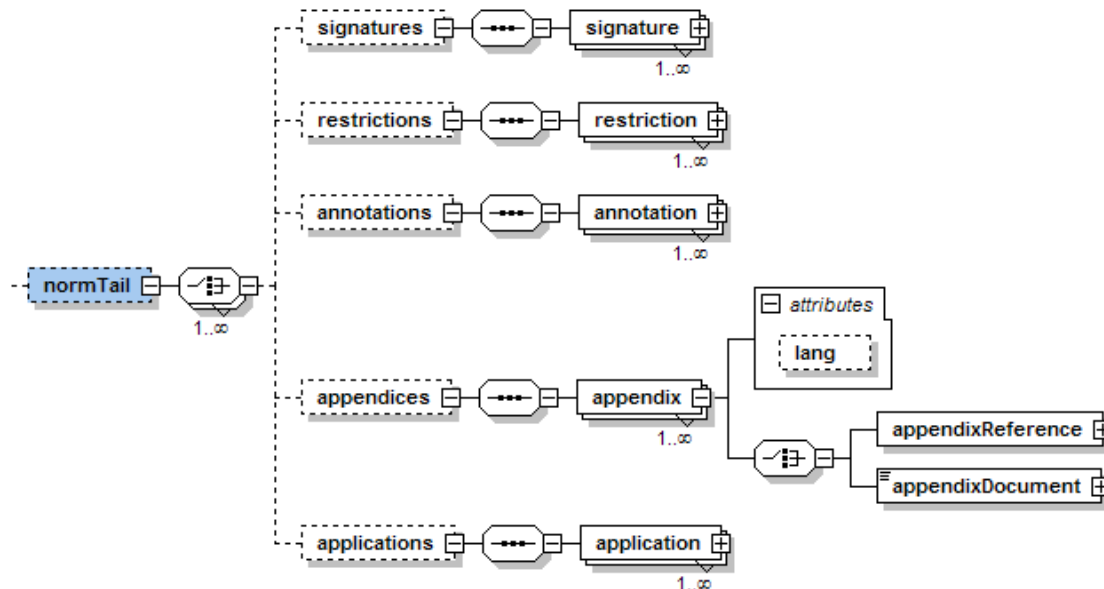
normTail
1..∞
signatures
signature
1..∞
restrictions
restriction
1..∞
annotations
annotation
1..∞
attributes
lang
appendices
appendix
1..∞
appendixReference
appendixDocument
applications
application
1..∞